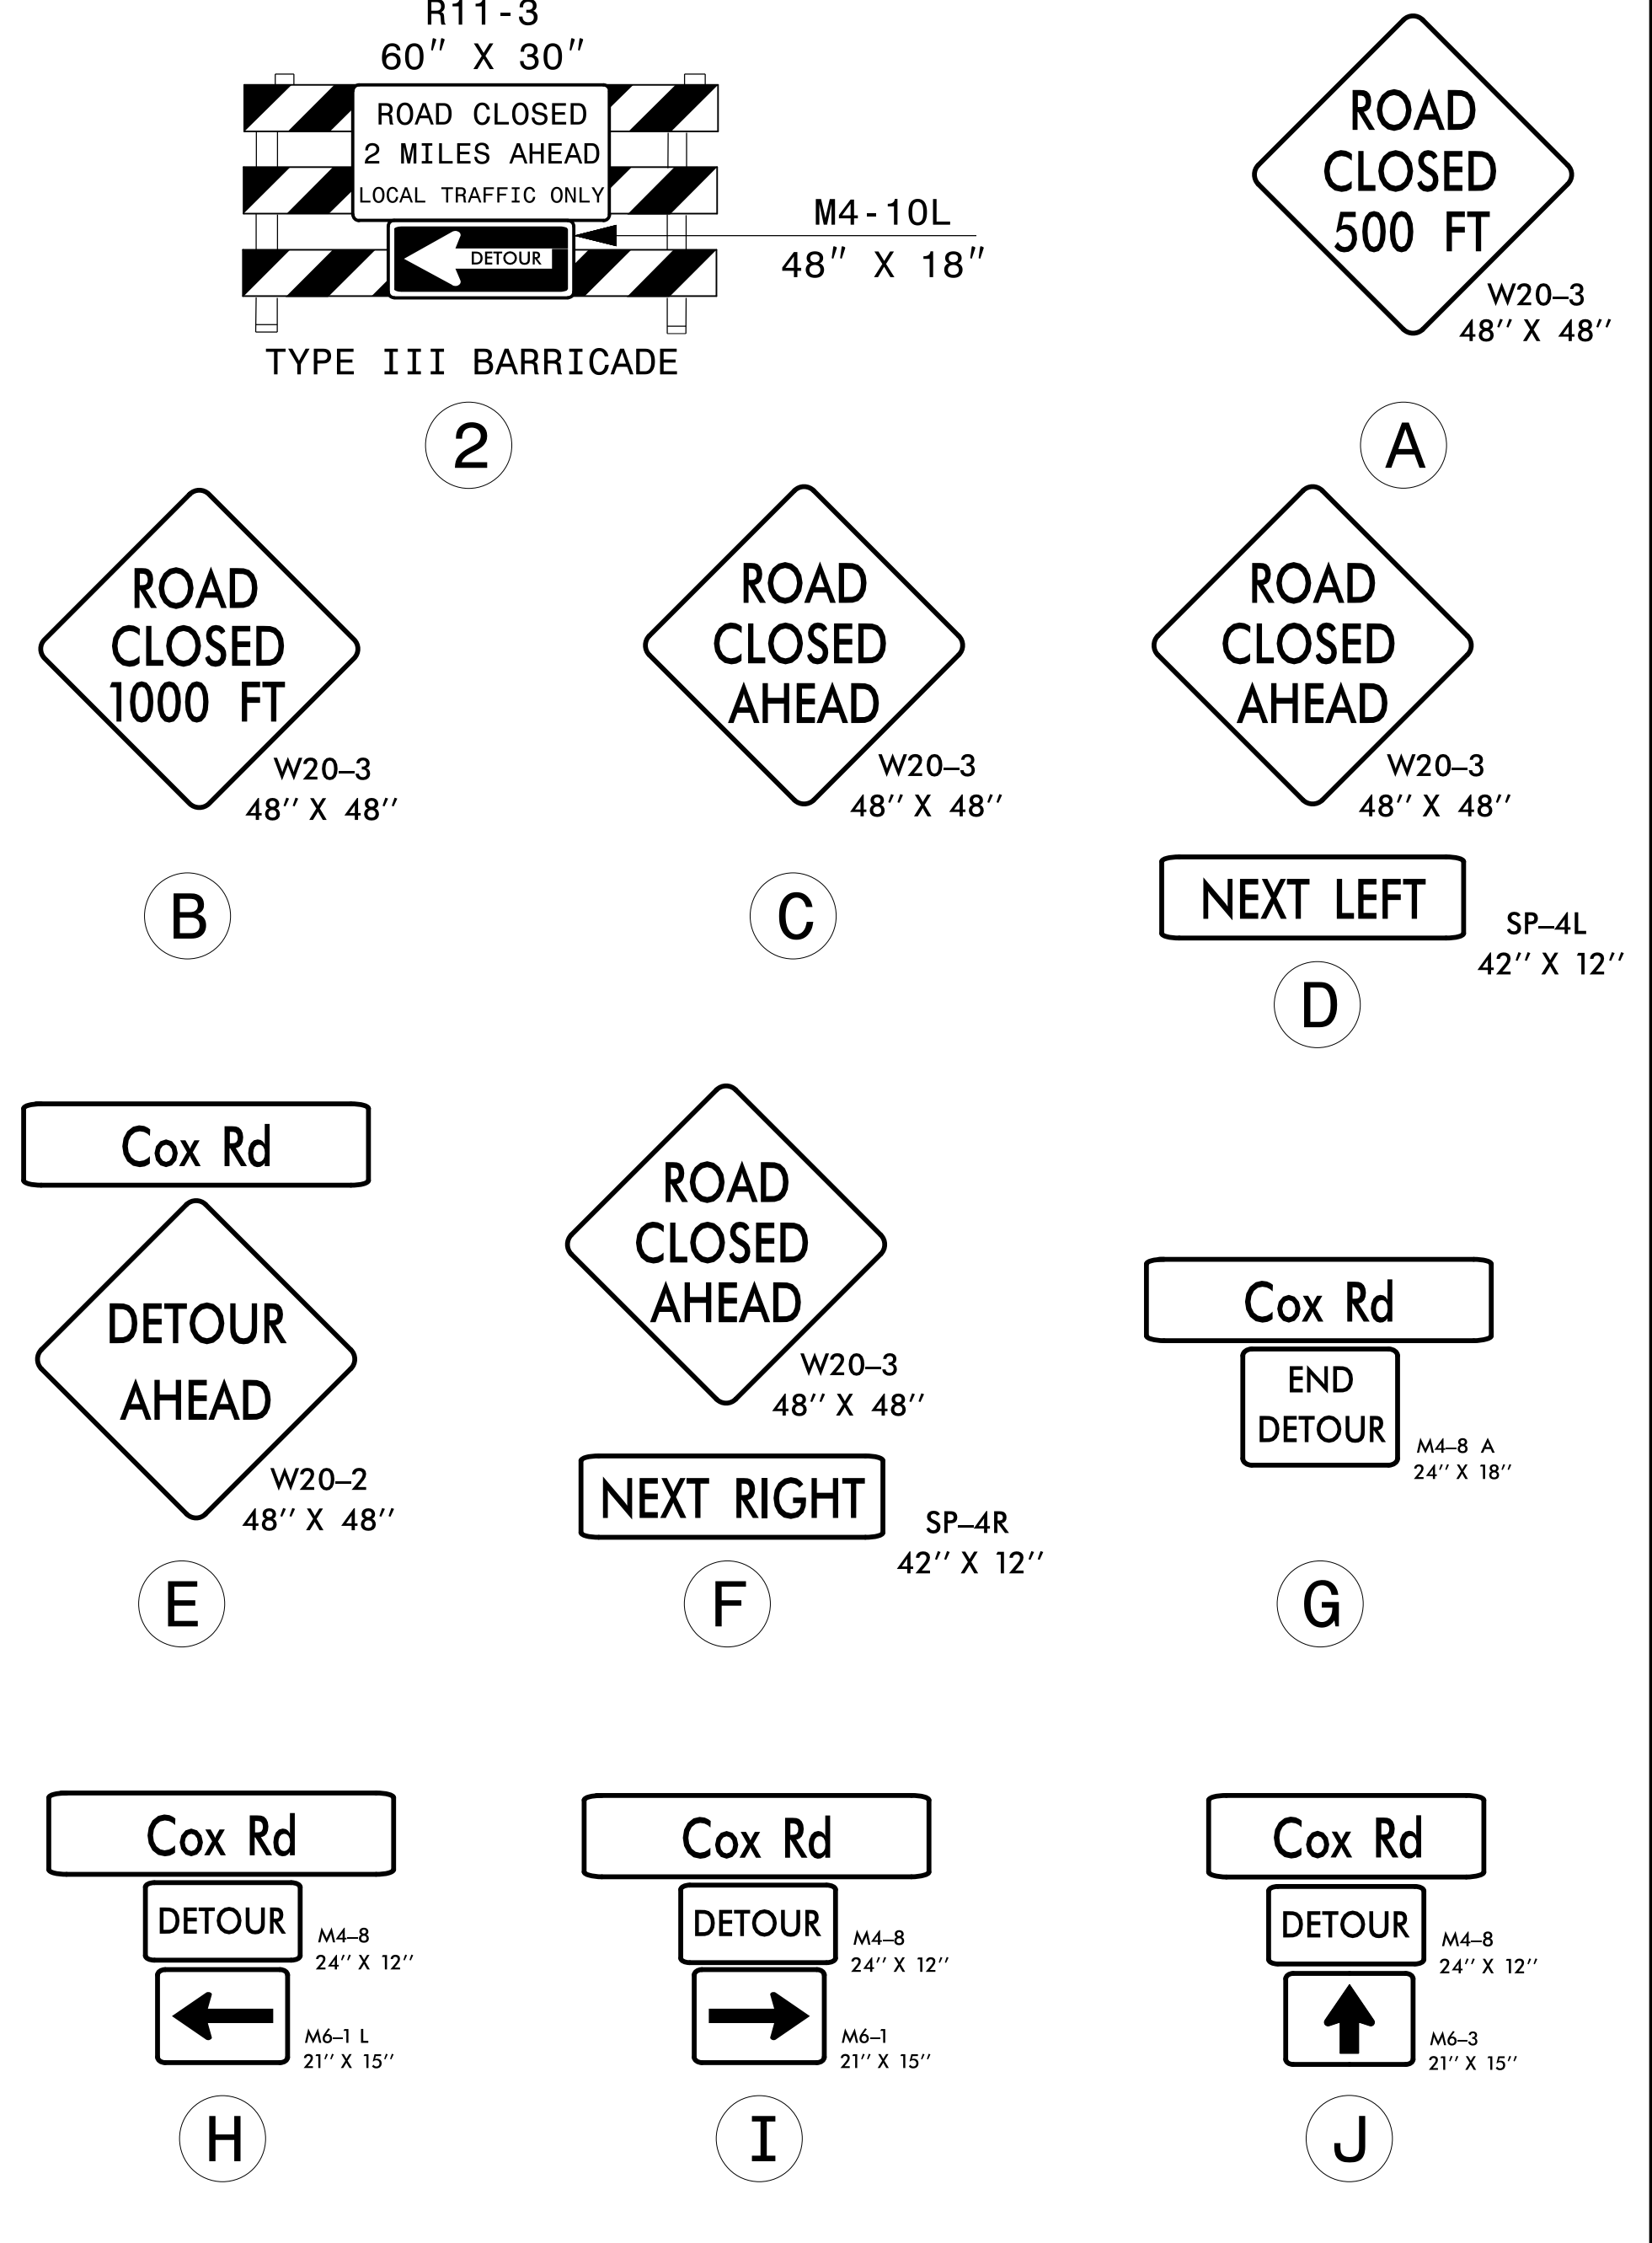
R11-3
60″ X 30″

ROAD CLOSED
2 MILES AHEAD
LOCAL TRAFFIC ONLY

DETOUR

M4-10L
48″ X 18″

TYPE III BARRICADE

2

ROAD
CLOSED
500 FT

W20–3
48″ X 48″

A

ROAD
CLOSED
1000 FT

W20–3
48″ X 48″

B

ROAD
CLOSED
AHEAD

W20–3
48″ X 48″

C

ROAD
CLOSED
AHEAD

W20–3
48″ X 48″

NEXT LEFT

SP–4L
42″ X 12″

D

Cox Rd

DETOUR
AHEAD

W20–2
48″ X 48″

E

ROAD
CLOSED
AHEAD

W20–3
48″ X 48″

NEXT RIGHT

SP–4R
42″ X 12″

F

Cox Rd

END
DETOUR

M4–8 A
24″ X 18″

G

Cox Rd

DETOUR

M4–8
24″ X 12″

M6–1 L
21″ X 15″

H

Cox Rd

DETOUR

M4–8
24″ X 12″

M6–1
21″ X 15″

I

Cox Rd

DETOUR

M4–8
24″ X 12″

M6–3
21″ X 15″

J